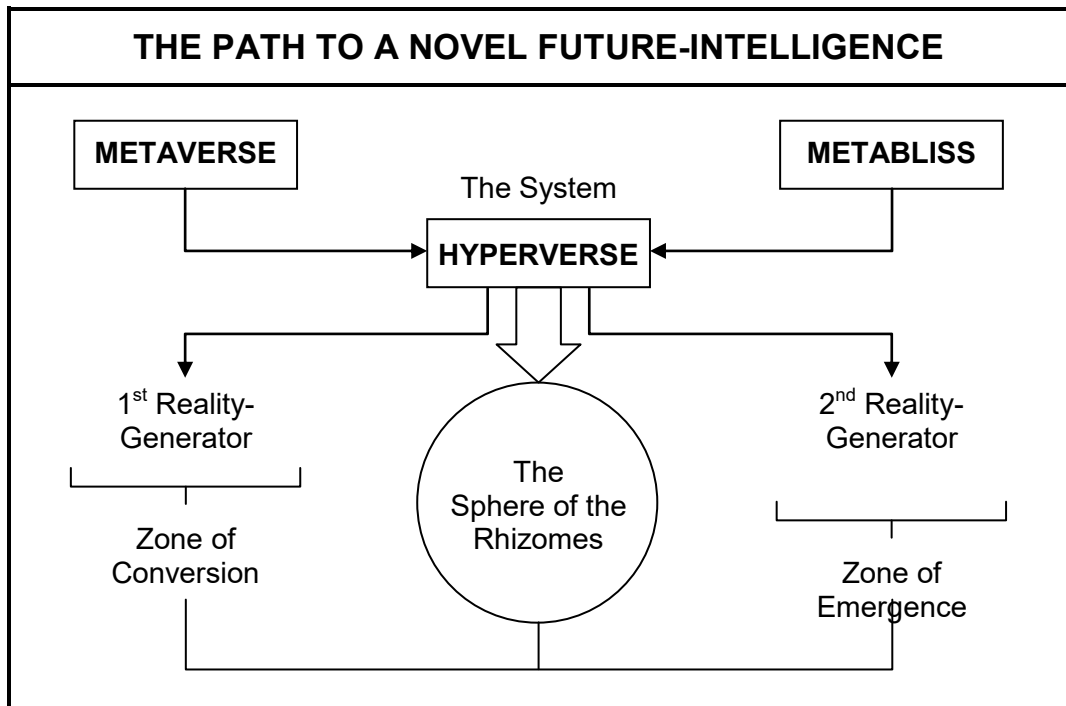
THE PATH TO A NOVEL FUTURE-INTELLIGENCE

METAVERSE

METABLISS

The System

HYPERVERSE

1$^{st}$ Reality-Generator

Zone of Conversion

The Sphere of the Rhizomes

2$^{nd}$ Reality-Generator

Zone of Emergence